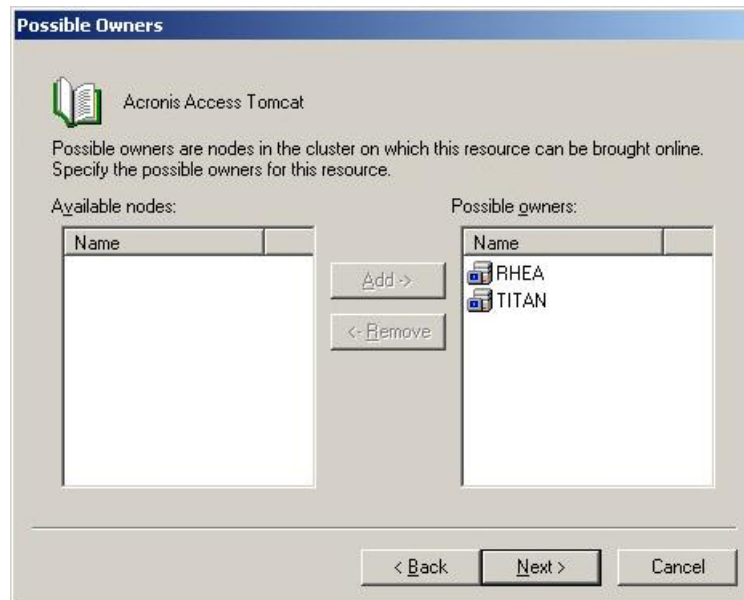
Possible Owners

Acronis Access Tomcat

Possible owners are nodes in the cluster on which this resource can be brought online. Specify the possible owners for this resource.

Available nodes:

| Name |
|---|

Add ->

<- Remove

Possible owners:

| Name |
|---|
| RHEA |
| TITAN |

< Back

Next >

Cancel